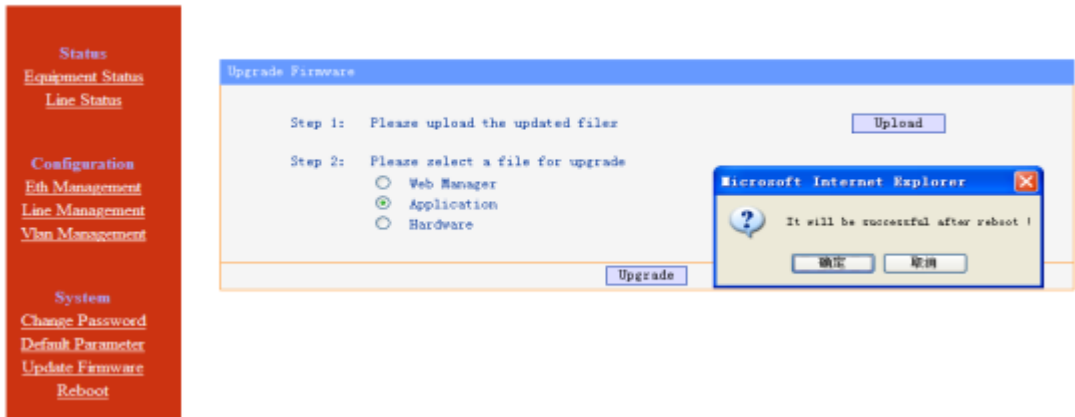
Status
Equipment Status
Line Status

Configuration
Eth Management
Line Management
Vlan Management

System
Change Password
Default Parameter
Update Firmware
Reboot

Upgrade Firmware

Step 1: Please upload the updated file:
Upload

Step 2: Please select a file for upgrade
Web Manager
Application
Hardware

Upgrade

Microsoft Internet Explorer
It will be successful after reboot !
确定
取消